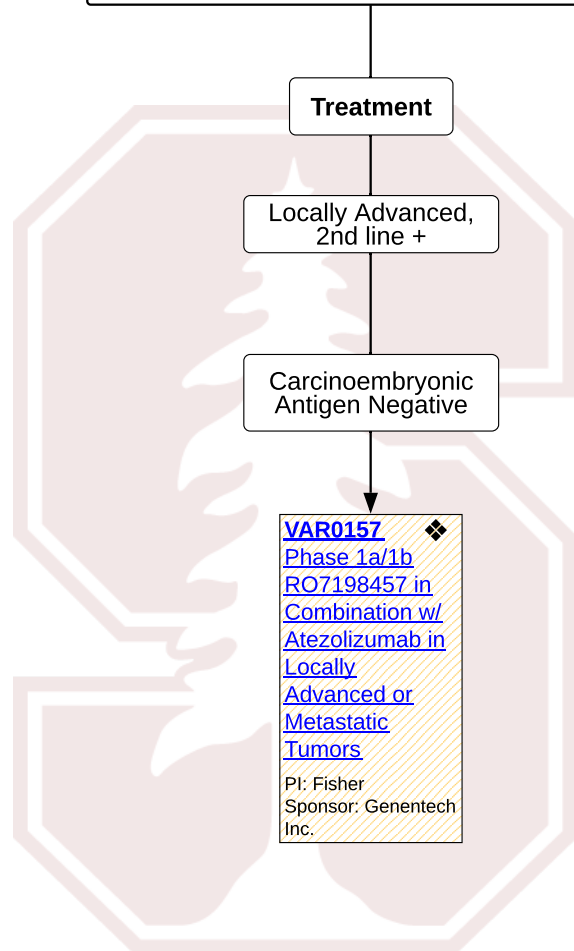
Treatment

Locally Advanced, 2nd line +

Carcinoembryonic Antigen Negative

VAR0157 ❖
Phase 1a/1b RO7198457 in Combination w/ Atezolizumab in Locally Advanced or Metastatic Tumors

PI: Fisher
Sponsor: Genentech Inc.